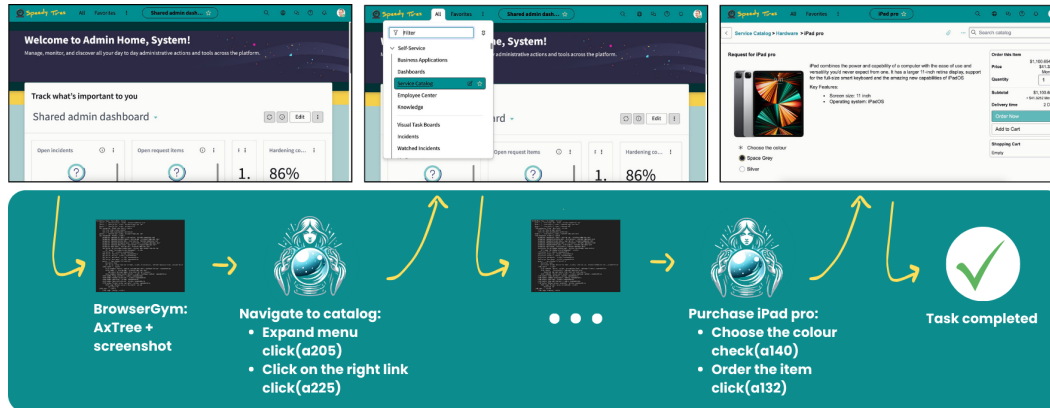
Speedy Tree All Favorites Shared admin dash... ☆

Welcome to Admin Home, System!

Manage, monitor, and discover all your day to day administrative actions and tools across the platform.

Track what's important to you

Shared admin dashboard

Edit

Open incidents

Open request items

1.

Hardening co...

86%

Speedy Tree All Favorites Shared admin dash... ☆

Filter

Self-Service

Business Applications

Dashboards

Service Catalog

Employee Center

Knowledge

Visual Task Boards

Incidents

Watched Incidents

administrative actions and tools across the platform.

Edit

Open request items

1.

Hardening co...

86%

Speedy Tree All Favorites iPad pro ☆

Service Catalog > Hardware > iPad pro

Search catalog

Request for iPad pro

iPad combines the power and capability of a computer with the ease of use and versatility you'd never expect from one. It has a larger 11-inch retina display, support for the full-size smart keyboard and the amazing new capabilities of iPadOS.

Key Features:

• Screen size: 11 inch
• Operating system: iPadOS

Choose the colour

Space Grey

Silver

Order this Item

Price

Quantity

1

Subtotal

Delivery time

Order Now

Add to Cart

Shopping Cart

Empty

BrowserGym: AxTree + screenshot

Navigate to catalog:
• Expand menu click(a205)
• Click on the right link click(a225)

• • •

Purchase iPad pro:
• Choose the colour check(a140)
• Order the item click(a132)

Task completed